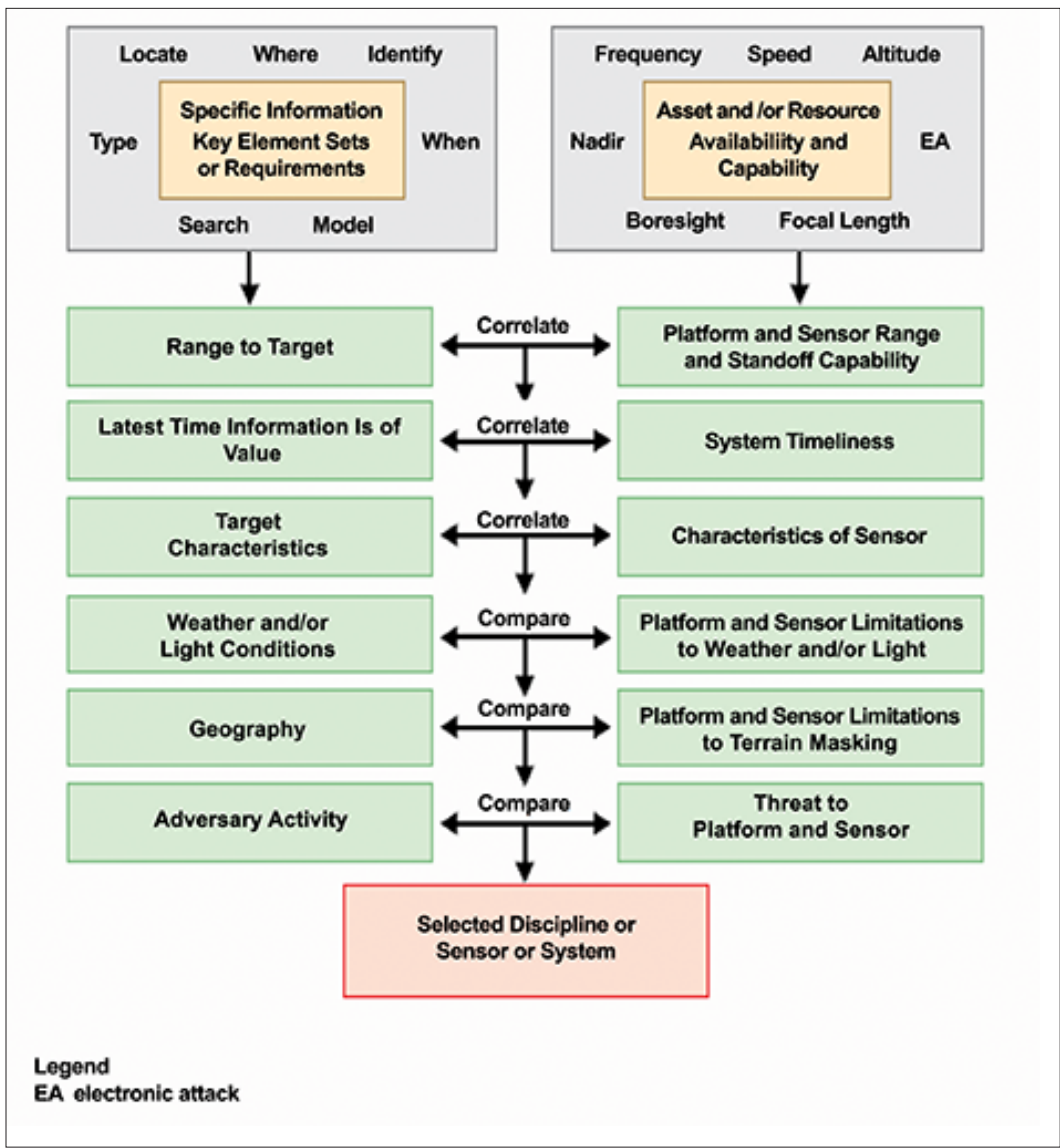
Locate Where Identify

Type

Specific Information
Key Element Sets or Requirements

When

Search Model

Frequency Speed Altitude

Nadir

Asset and /or Resource Availability and Capability

EA

Boresight Focal Length

Range to Target

Correlate

Platform and Sensor Range and Standoff Capability

Latest Time Information Is of Value

Correlate

System Timeliness

Target Characteristics

Correlate

Characteristics of Sensor

Weather and/or Light Conditions

Compare

Platform and Sensor Limitations to Weather and/or Light

Geography

Compare

Platform and Sensor Limitations to Terrain Masking

Adversary Activity

Compare

Threat to Platform and Sensor

Selected Discipline or Sensor or System

Legend
EA electronic attack